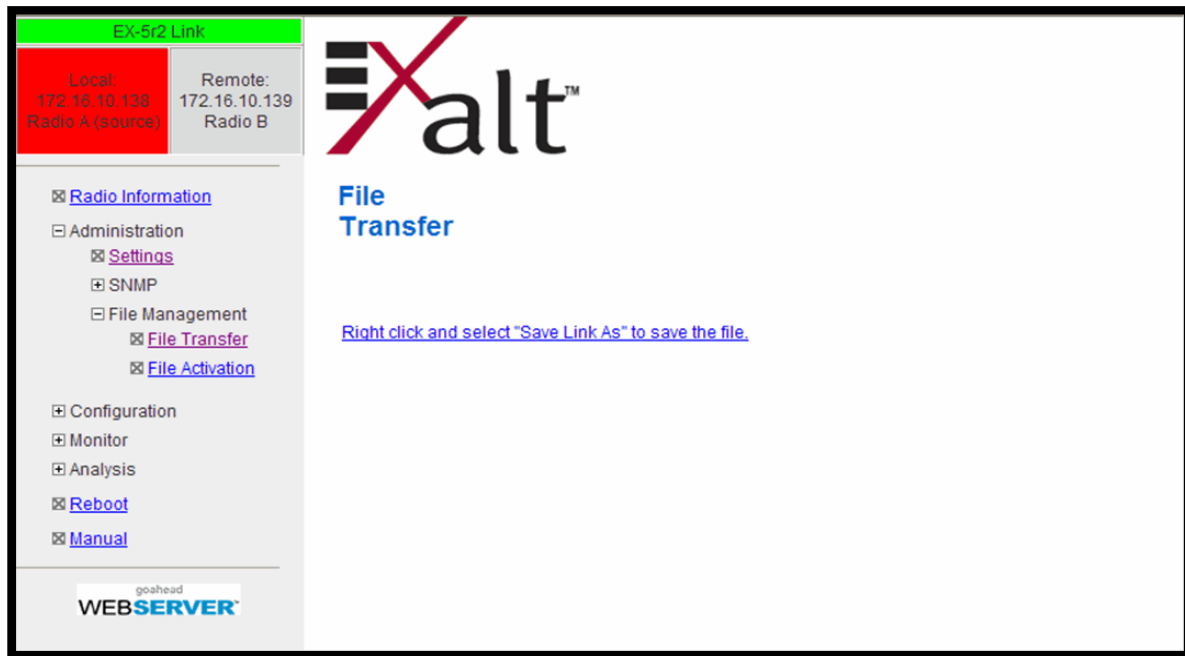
EX-5r2 Link

Local:
172.16.10.138
Radio A (source)

Remote:
172.16.10.139
Radio B

Exalt™

File
Transfer

⊠ Radio Information

⊟ Administration

⊠ Settings

⊞ SNMP

⊟ File Management

⊠ File Transfer

⊠ File Activation

⊞ Configuration

⊞ Monitor

⊞ Analysis

⊠ Reboot

⊠ Manual

goahead
WEBSERVER™

Right click and select "Save Link As" to save the file.